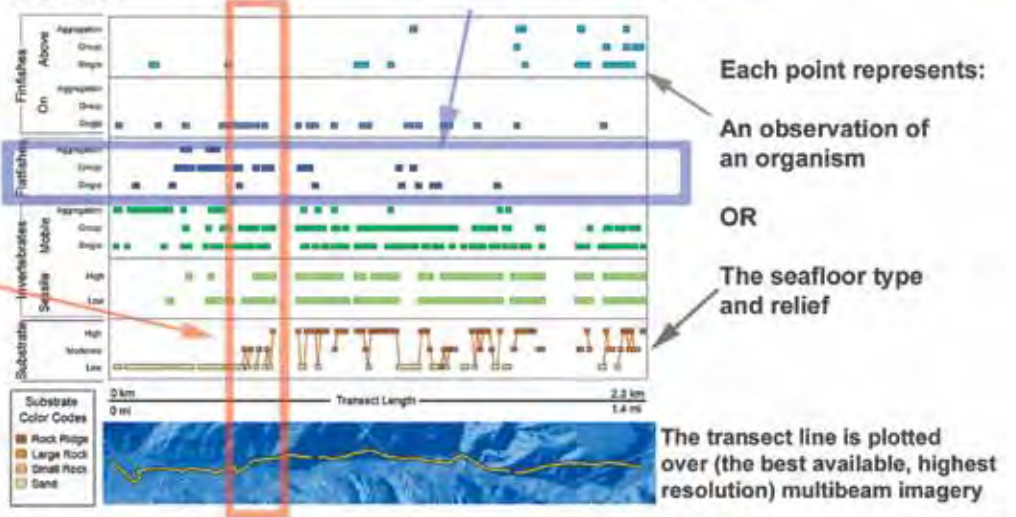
Finfishes

Above

Aggregation

Group

Single

On

Aggregation

Group

Single

Flatfishes

Aggregation

Group

Single

Invertebrates

Mobile

Aggregation

Group

Single

Sessile

High

Low

Substrate

High

Moderate

Low

0 km

0 mi

Transect Length

2.2 km

1.4 mi

Substrate Color Codes

Rock Ridge

Large Rock

Small Rock

Sand

Each point represents:

An observation of an organism

OR

The seafloor type and relief

The transect line is plotted over (the best available, highest resolution) multibeam imagery